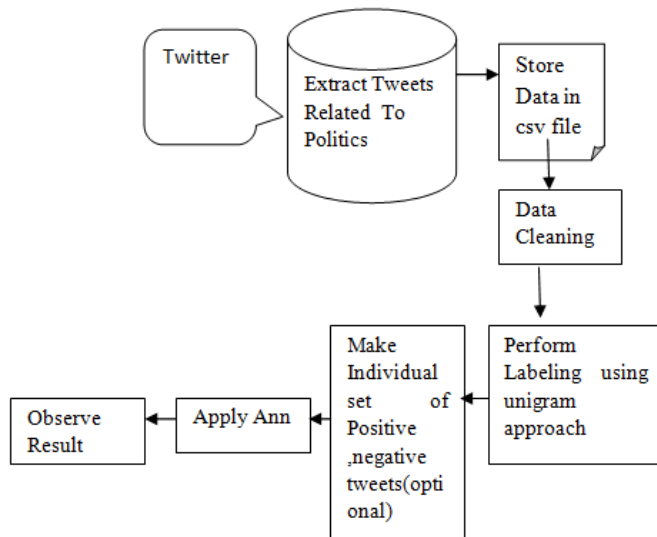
Twitter

Extract Tweets Related To Politics

Store Data in csv file

Data Cleaning

Perform Labeling using unigram approach

Make Individual set of Positive ,negative tweets(optional)

Apply Ann

Observe Result